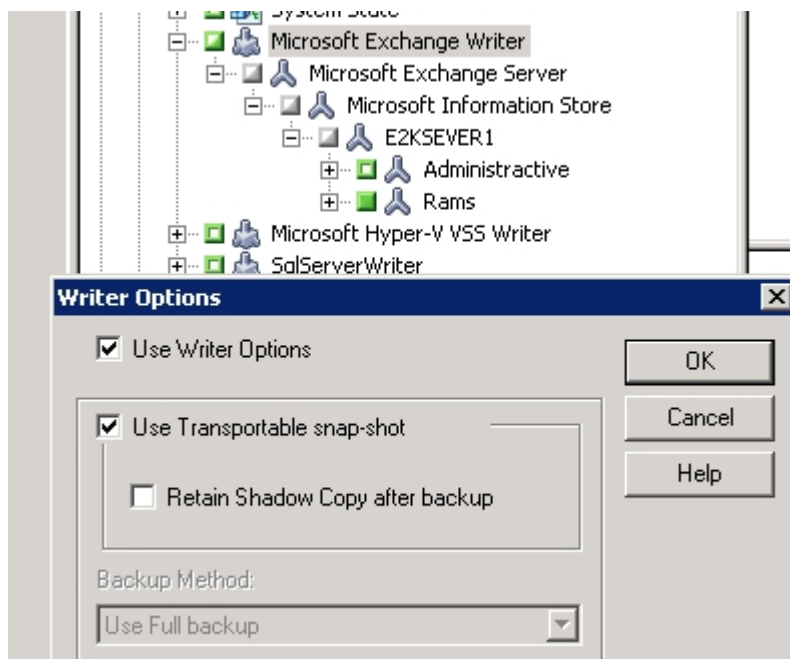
System State
Microsoft Exchange Writer
Microsoft Exchange Server
Microsoft Information Store
E2KSEVER1
Administrative
Rams
Microsoft Hyper-V VSS Writer
SqlServerWriter

Writer Options
Use Writer Options
OK
Cancel
Help
Use Transportable snap-shot
Retain Shadow Copy after backup
Backup Method:
Use Full backup